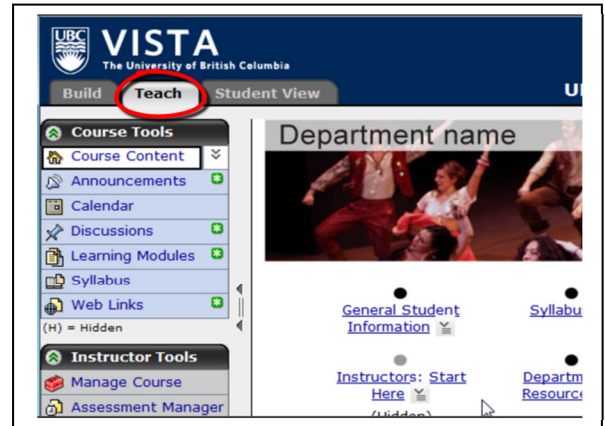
UBC VISTA
The University of British Columbia

Build Teach Student View UI

Course Tools
Course Content
Announcements
Calendar
Discussions
Learning Modules
Syllabus
Web Links
(H) = Hidden

Instructor Tools
Manage Course
Assessment Manager

Department name

General Student Information

Syllabu

Instructors: Start Here
(Hidden)

Departm Resource